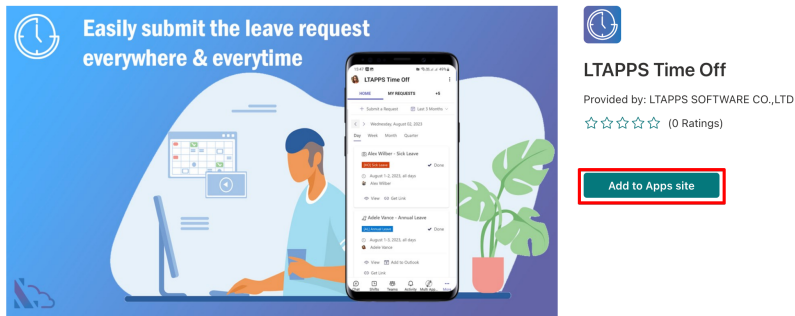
Easily submit the leave request everywhere & everytime

LTAPPS Time Off

HOME MY REQUESTS +6

+ Submit a Request Last 3 Months

Wednesday, August 02, 2023

Day Week Month Quarter

Alex Wilber - Sick Leave

[SL] Sick leave

Done

August 1-2, 2023, all days

Alex Wilber

View Get Link

Adele Vance - Annual Leave

[AL] Annual Leave

Done

August 1-3, 2023, all days

Adele Vance

View Add to Outlook

Get Link

LTAPPS Time Off

Provided by: LTAPPS SOFTWARE CO.,LTD

(0 Ratings)

Add to Apps site